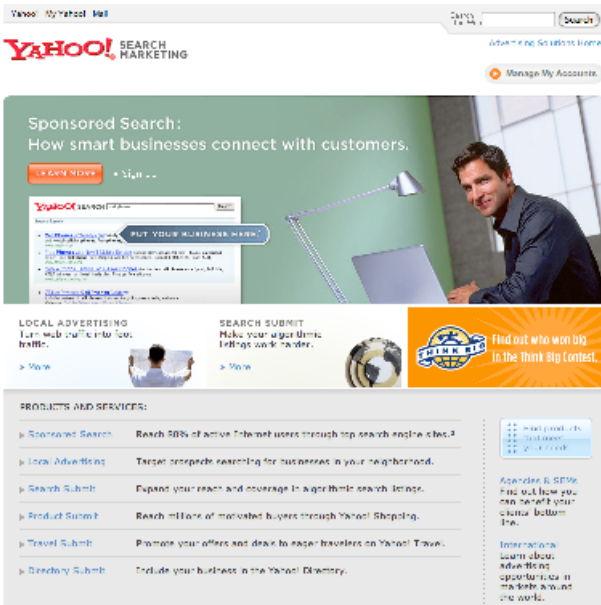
Yahoo! My Yahoo! Mail

Search the Help Search

YAHOO! SEARCH MARKETING

Advertising Solutions Home

Manage My Accounts

Sponsored Search:
How smart businesses connect with customers.

LEARN MORE • Sign up

YAHOO! SEARCH

PUT YOUR BUSINESS HERE

LOCAL ADVERTISING
Turn web traffic into foot traffic.
» More

SEARCH SUBMIT
Make your algorithmic listings work harder.
» More

THINK BIG

Find out who won big in the Think Big Contest.

PRODUCTS AND SERVICES:

| | |
|---|---|
| Sponsored Search | Reach 80% of active Internet users through top search engine sites.² |
| Local Advertising | Target prospects searching for businesses in your neighborhood. |
| Search Submit | Expand your reach and coverage in algorithmic search listings. |
| Product Submit | Reach millions of motivated buyers through Yahoo! Shopping. |
| Travel Submit | Promote your offers and deals to eager travelers on Yahoo! Travel. |
| Directory Submit | Include your business in the Yahoo! Directory. |

Find products
Get insight
Your needs

Agencies & SEMs
Find out how you can benefit your clients' bottom line.

International
Learn about advertising opportunities in markets around the world.